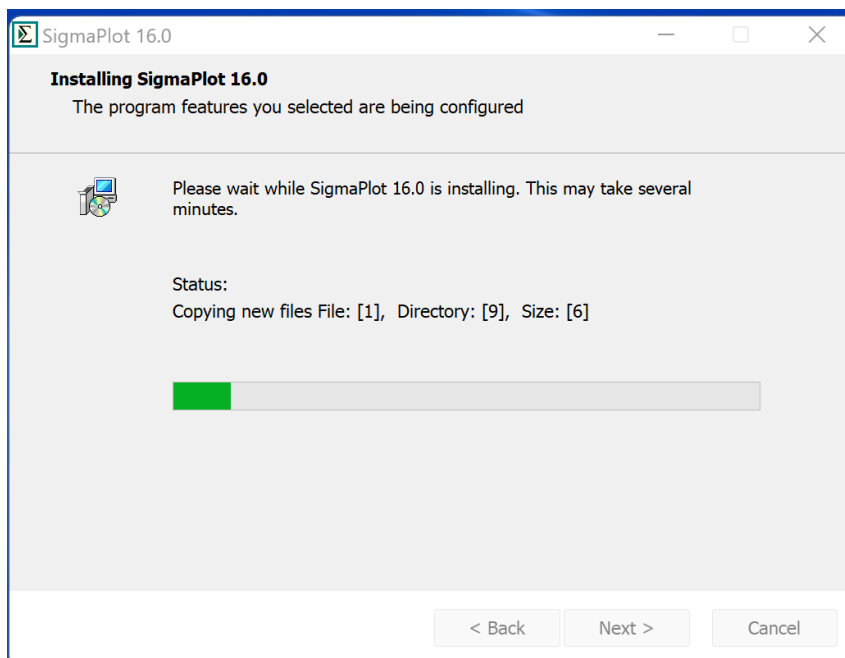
SigmaPlot 16.0

Installing SigmaPlot 16.0

The program features you selected are being configured

Please wait while SigmaPlot 16.0 is installing. This may take several minutes.

Status:

Copying new files File: [1], Directory: [9], Size: [6]

< Back

Next >

Cancel